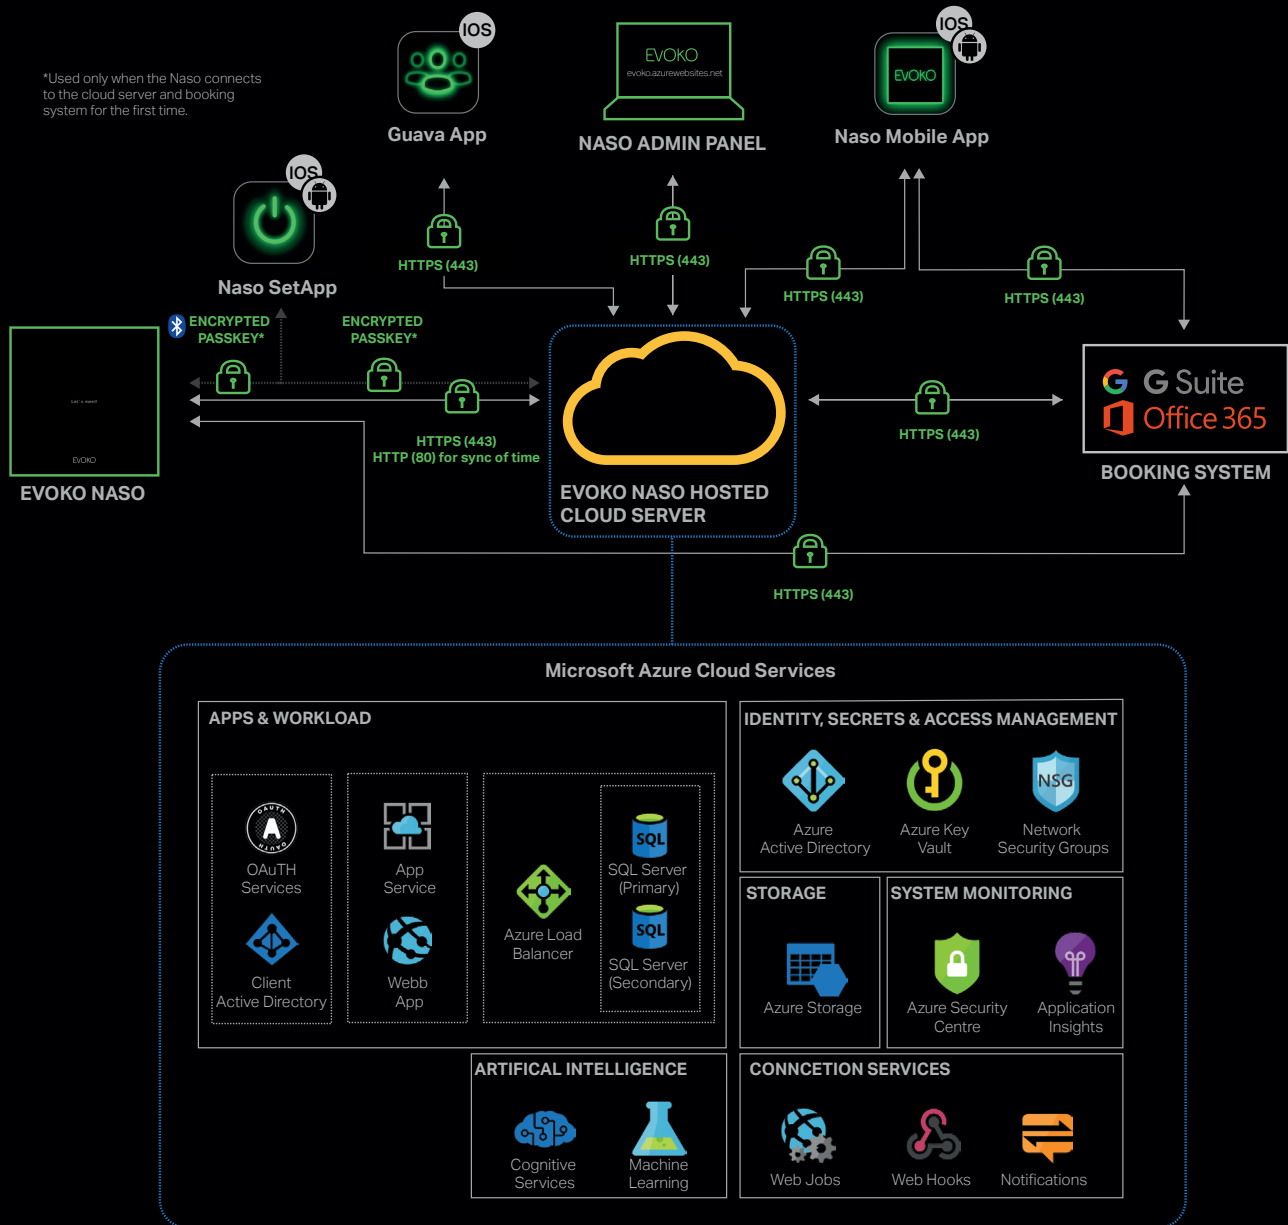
*Used only when the Naso connects to the cloud server and booking system for the first time.

IOS
Guava App

EVOKO
evoko.azurewebsites.net
NASO ADMIN PANEL

IOS
EVOKO
Naso Mobile App

IOS
Naso SetApp

HTTPS (443)

HTTPS (443)

HTTPS (443)

HTTPS (443)

ENCRYPTED PASSKEY*

ENCRYPTED PASSKEY*

Let´s meet!
EVOKO
EVOKO NASO

HTTPS (443)
HTTP (80) for sync of time

EVOKO NASO HOSTED CLOUD SERVER

HTTPS (443)

G Suite
Office 365
BOOKING SYSTEM

HTTPS (443)

Microsoft Azure Cloud Services

APPS & WORKLOAD

OAuTH Services

Client Active Directory

App Service

Webb App

Azure Load Balancer

SQL
SQL Server (Primary)

SQL
SQL Server (Secondary)

IDENTITY, SECRETS & ACCESS MANAGEMENT

Azure Active Directory

Azure Key Vault

NSG
Network Security Groups

STORAGE

Azure Storage

SYSTEM MONITORING

Azure Security Centre

Application Insights

ARTIFICAL INTELLIGENCE

Cognitive Services

Machine Learning

CONNCETION SERVICES

Web Jobs

Web Hooks

Notifications